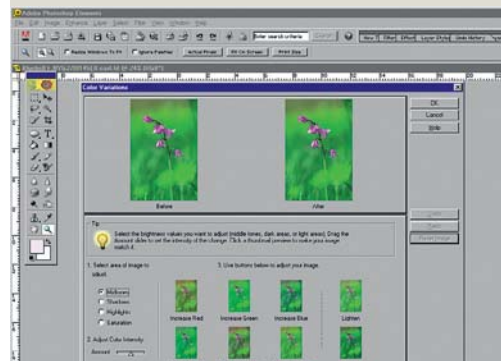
Adobe Photoshop Elements

File Edit Image Enhance Layer Select Filter View Window Help

Enter search criteria

Search

Resize Windows To Fit

Ignore Palettes

Actual Pixels

Fit On Screen

Print Size

Color Variations

OK

Cancel

Help

Before

After

Undo

Redo

Reset Image

Tip

Select the brightness values you want to adjust (middle tones, dark areas, or light areas). Drag the Amount slider to set the intensity of the change. Click a thumbnail preview to make your image match it.

1. Select area of image to adjust:

Midtones

Shadows

Highlights

Saturation

2. Adjust Color Intensity:

Amount

3. Use buttons below to adjust your image:

Increase Red

Increase Green

Increase Blue

Lighten